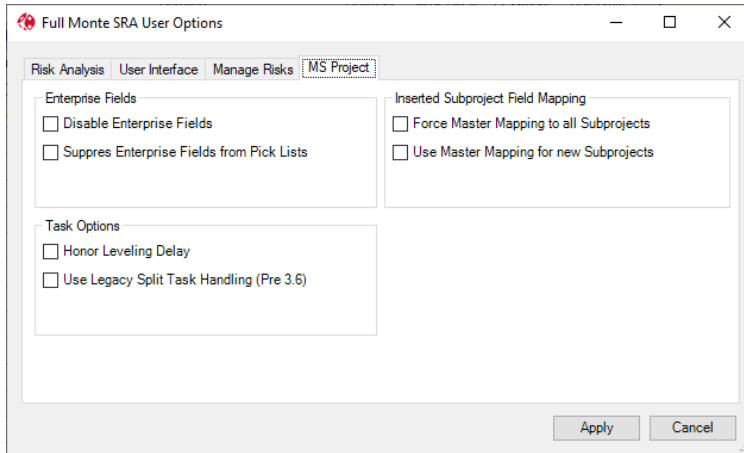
Full Monte SRA User Options

Risk Analysis | User Interface | Manage Risks | MS Project

Enterprise Fields
Disable Enterprise Fields
Suppres Enterprise Fields from Pick Lists

Inserted Subproject Field Mapping
Force Master Mapping to all Subprojects
Use Master Mapping for new Subprojects

Task Options
Honor Leveling Delay
Use Legacy Split Task Handling (Pre 3.6)

Apply
Cancel